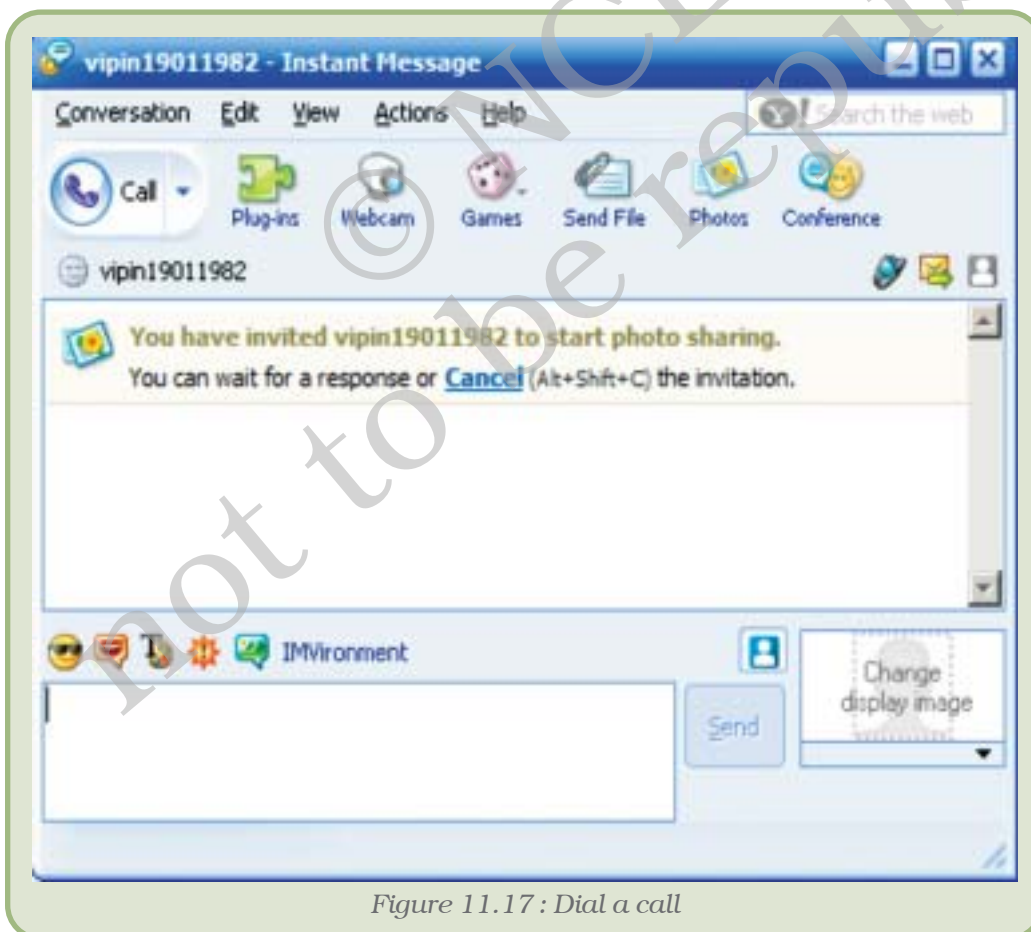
vipin19011982 - Instant Message

Conversation Edit View Actions Help

Search the web

Call Plug-ins Webcam Games Send File Photos Conference

vipin19011982

You have invited vipin19011982 to start photo sharing.
You can wait for a response or Cancel (Alt+Shift+C) the invitation.

IMVironment

Send

Change display image

© NCERT not to be republished

Figure 11.17 : Dial a call